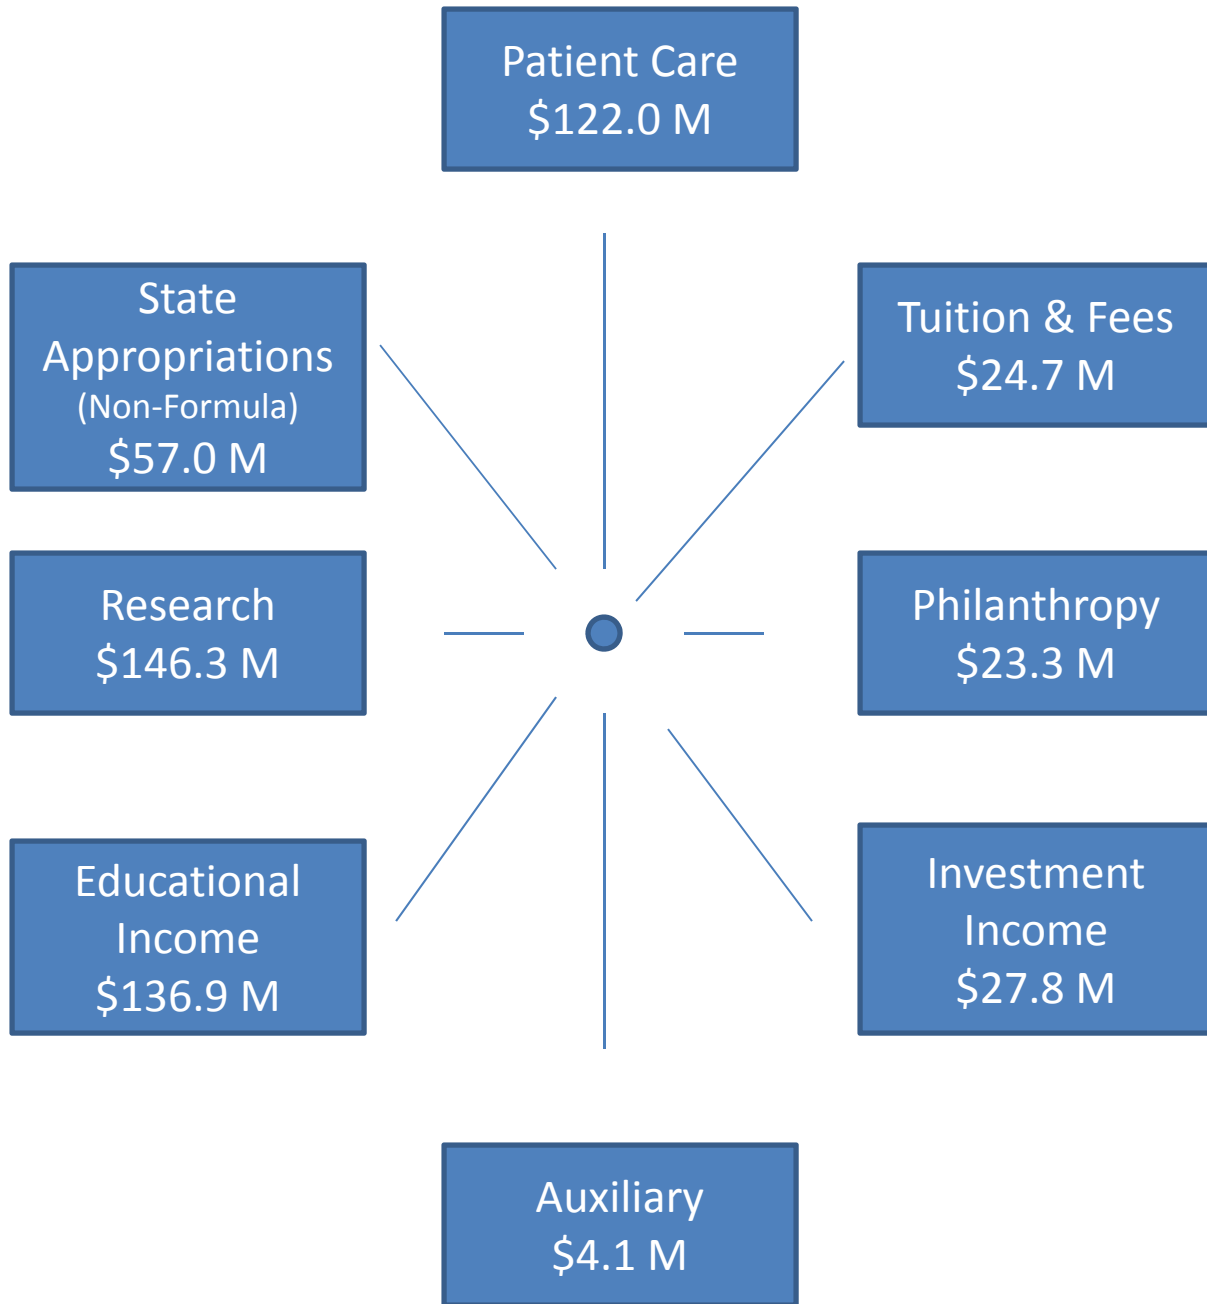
Patient Care
\$122.0 M

State Appropriations
(Non-Formula)
\$57.0 M

Tuition & Fees
\$24.7 M

Research
\$146.3 M

Philanthropy
\$23.3 M

Educational Income
\$136.9 M

Investment Income
\$27.8 M

Auxiliary
\$4.1 M